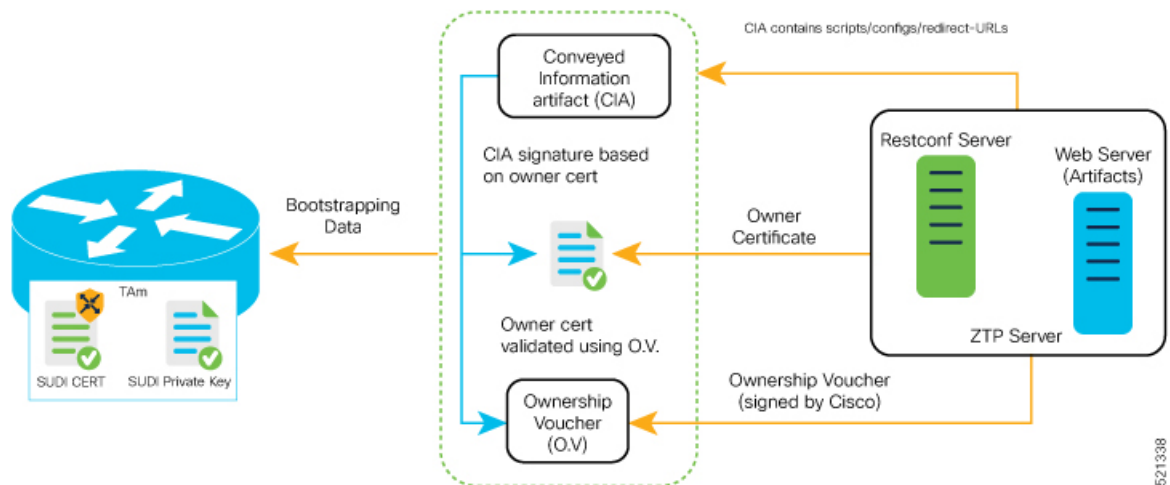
CIA contains scripts/configs/redirect-URLs

Conveyed Information artifact (CIA)

CIA signature based on owner cert

Bootstrapping Data

Owner Certificate

Restconf Server

Web Server (Artifacts)

TAm

SUDI CERT

SUDI Private Key

Owner cert validated using O.V.

ZTP Server

Ownership Voucher (signed by Cisco)

Ownership Voucher (O.V)

521338